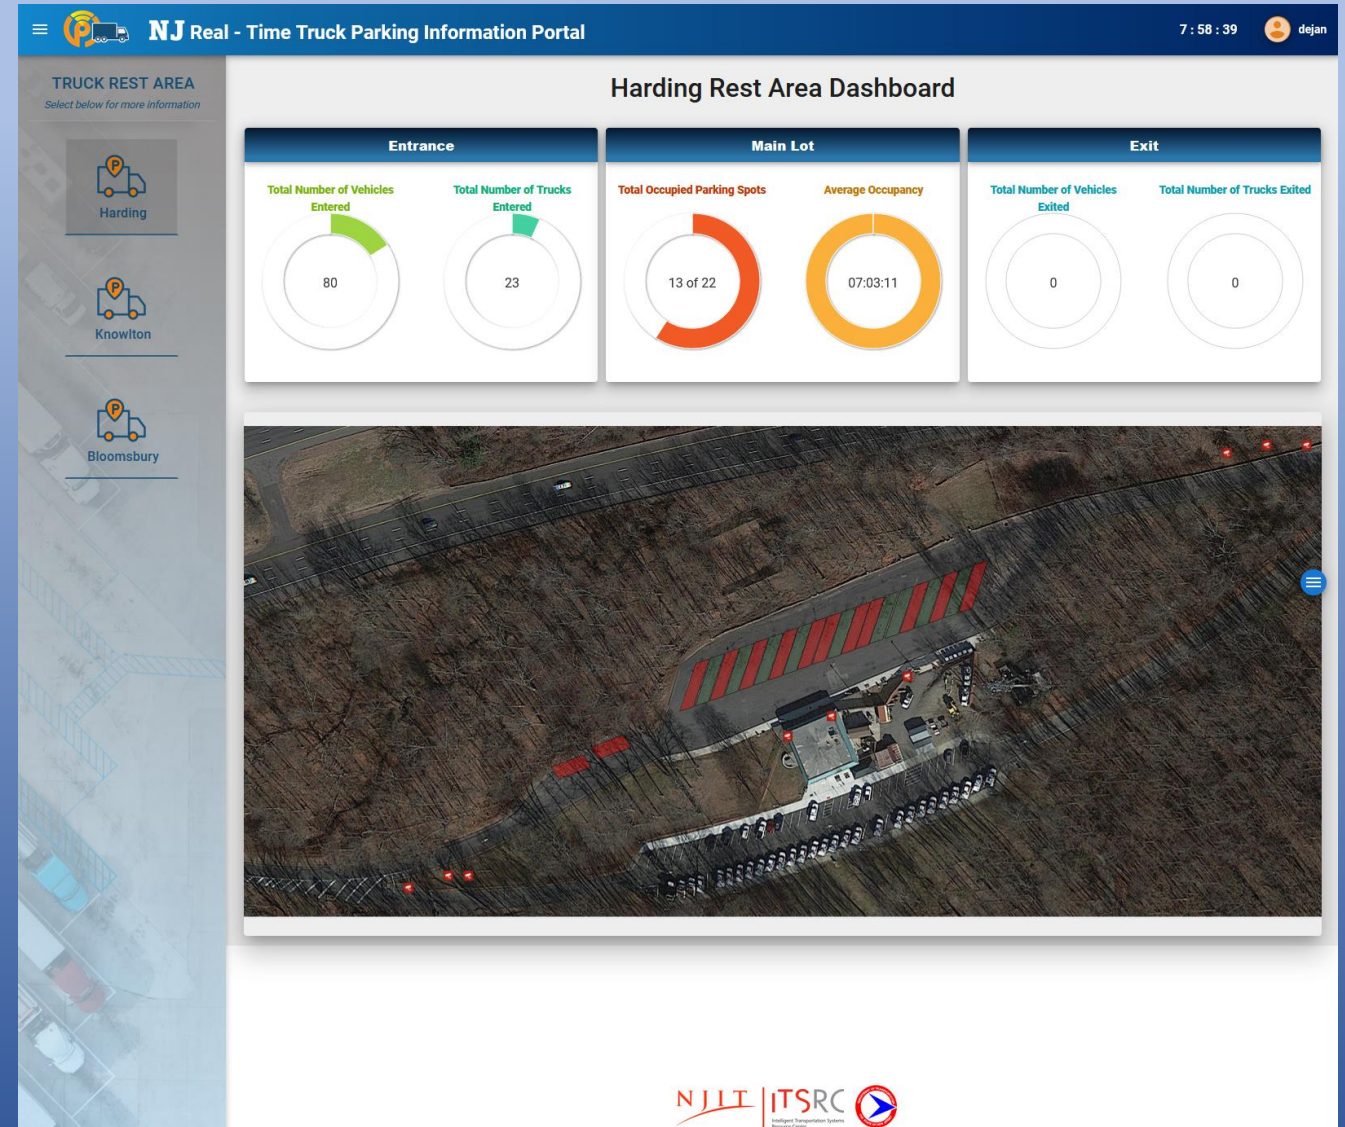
NJ Real - Time Truck Parking Information Portal

7 : 58 : 39

dejan

TRUCK REST AREA

Select below for more information

Harding

Knowlton

Bloomsbury

Harding Rest Area Dashboard

Entrance

Total Number of Vehicles Entered

80

Total Number of Trucks Entered

23

Main Lot

Total Occupied Parking Spots

13 of 22

Average Occupancy

07:03:11

Exit

Total Number of Vehicles Exited

0

Total Number of Trucks Exited

0

NJIT | ITSRC

Intelligent Transportation Systems Resource Center